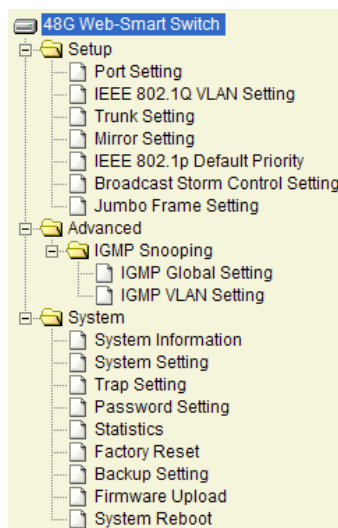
48G Web-Smart Switch
Setup
Port Setting
IEEE 802.1Q VLAN Setting
Trunk Setting
Mirror Setting
IEEE 802.1p Default Priority
Broadcast Storm Control Setting
Jumbo Frame Setting
Advanced
IGMP Snooping
IGMP Global Setting
IGMP VLAN Setting
System
System Information
System Setting
Trap Setting
Password Setting
Statistics
Factory Reset
Backup Setting
Firmware Upload
System Reboot